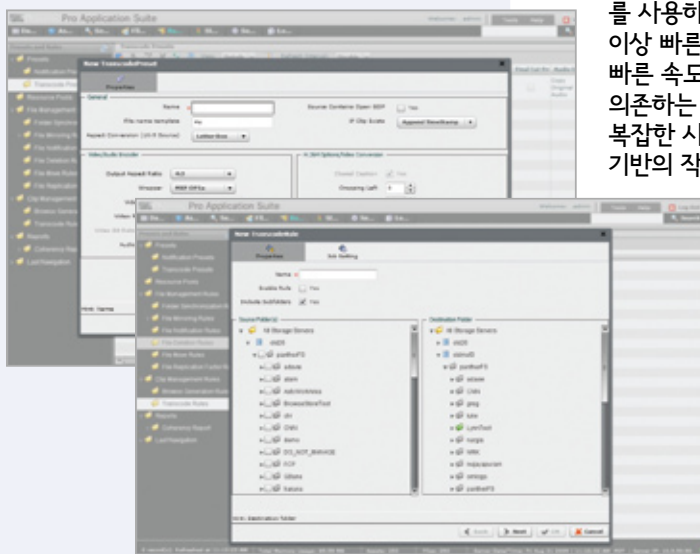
Pro Application Suite

New TranscodePreset

Properties

General

Name

File name template

Aspect Conversion (16:9 Source)

Letter Box

Source Contains Open GOP

Yes

If Clip Exists

Append NewStamp

Video/Audio Encoder

Output Aspect Ratio

Wrapper

Closed Caption

Yes

Cropping Left

Pro Application Suite

New TranscodeRule

Properties

Job Setting

Name

Enable Rule

Yes

Include Subfolders

Yes

Source Folder(s)

Destination Folder

All Storage Servers

All Storage Servers

Presets

Notification Presets

Transcode Presets

Resource Pools

File Management Rules

Folder Synchronization Rules

File Mirroring Rules

File Notification Rules

File Deletion Rules

File Move Rules

File Replication Folder Rules

Clip Management Rules

Browse Generation Rules

Transcode Rules

Reports

Coherence Report

Last Navigation

adave

alam

AdminArea

BrowseMoveTest

dn

CWH

demo

DO_NOT_BNAGE

FCP

Gfore

fukuno

adave

CWH

proj

tute

LyraTest

narge

MBC

repcapture

omega

Back

Next

Cancel

를 사용하
이상 빠른
빠른 속도
의존하는
복잡한 시
기반의 작